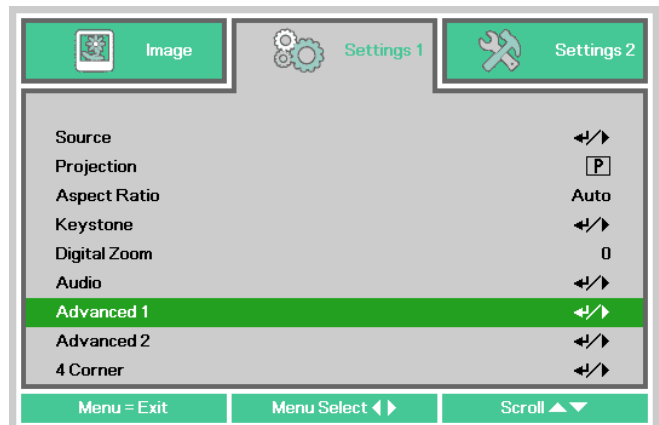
Image Settings 1 Settings 2

| | |
|---|---|
| Source | ↵/▶ |
| Projection | P |
| Aspect Ratio | Auto |
| Keystone | ↵/▶ |
| Digital Zoom | 0 |
| Audio | ↵/▶ |
| Advanced 1 | ↵/▶ |
| Advanced 2 | ↵/▶ |
| 4 Corner | ↵/▶ |

Menu = Exit Menu Select ◀ ▶ Scroll ▲▼